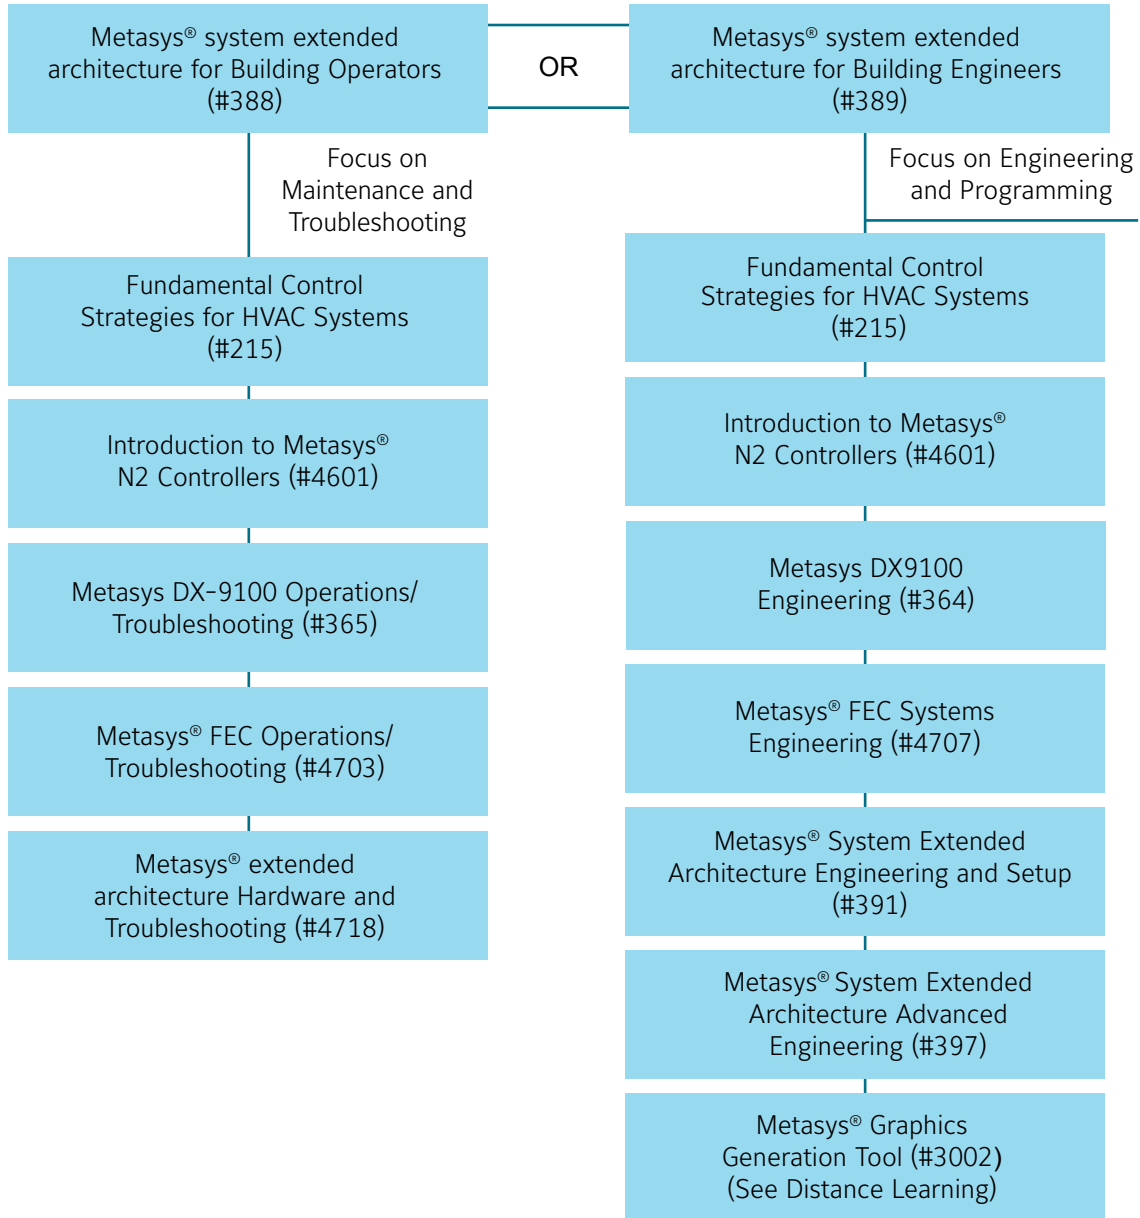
Metasys® system extended architecture for Building Operators (#388)

OR

Metasys® system extended architecture for Building Engineers (#389)

Focus on Maintenance and Troubleshooting

Fundamental Control Strategies for HVAC Systems (#215)

Introduction to Metasys® N2 Controllers (#4601)

Metasys DX-9100 Operations/ Troubleshooting (#365)

Metasys® FEC Operations/ Troubleshooting (#4703)

Metasys® extended architecture Hardware and Troubleshooting (#4718)

Focus on Engineering and Programming

Fundamental Control Strategies for HVAC Systems (#215)

Introduction to Metasys® N2 Controllers (#4601)

Metasys DX9100 Engineering (#364)

Metasys® FEC Systems Engineering (#4707)

Metasys® System Extended Architecture Engineering and Setup (#391)

Metasys® System Extended Architecture Advanced Engineering (#397)

Metasys® Graphics Generation Tool (#3002) (See Distance Learning)